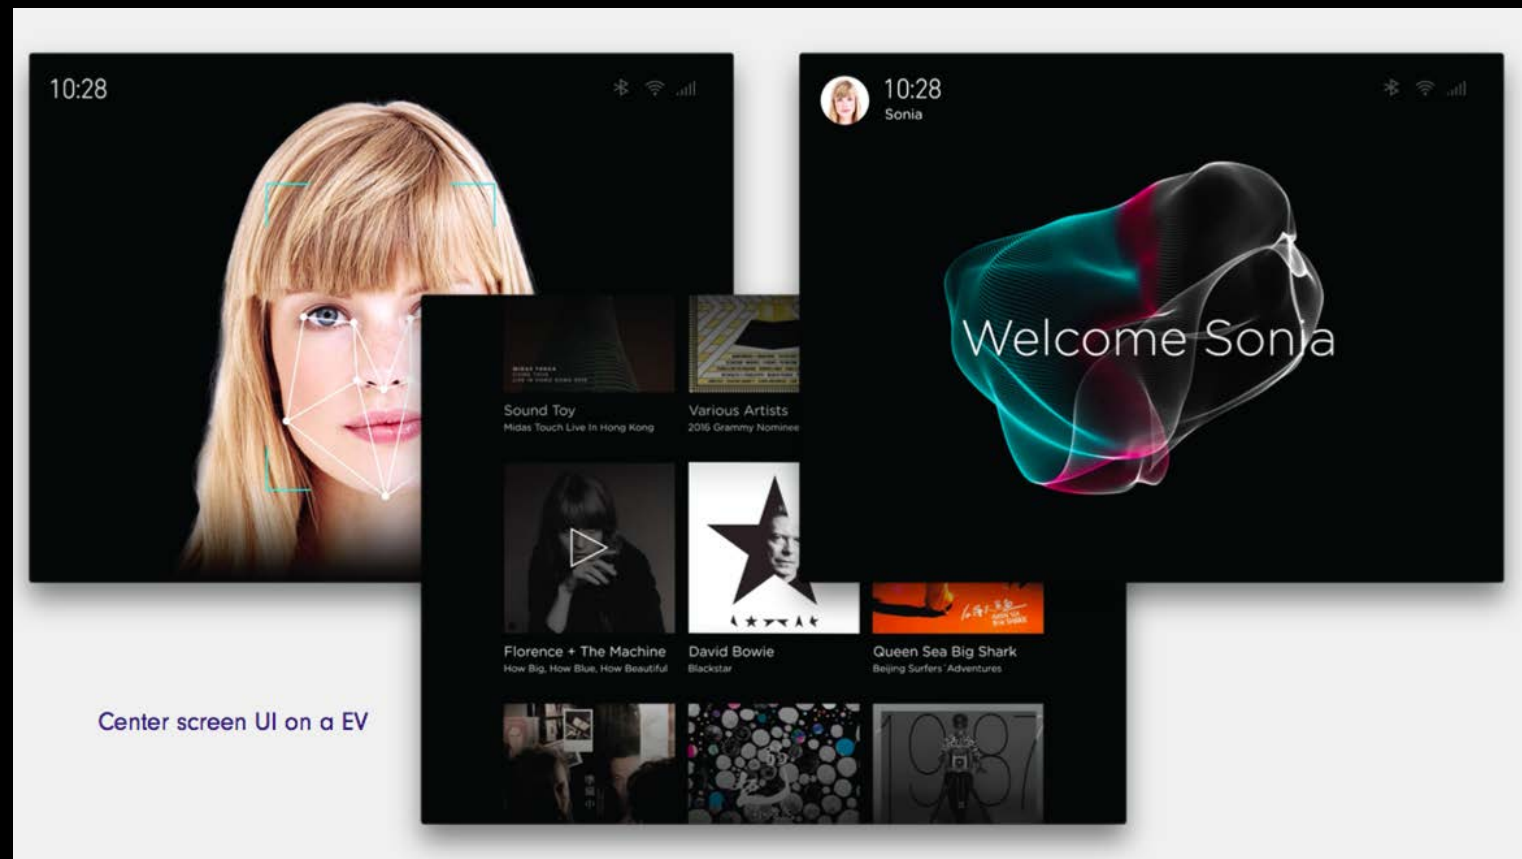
10:28

10:28
Sonia

Welcome Sonia

Sound Toy
Midas Touch Live In Hong Kong

Various Artists
2016 Grammy Nominee

Florence + The Machine
How Big, How Blue, How Beautiful

David Bowie
Blackstar

Queen Sea Big Shark
Beijing Surfers' Adventures

1987

Center screen UI on a EV